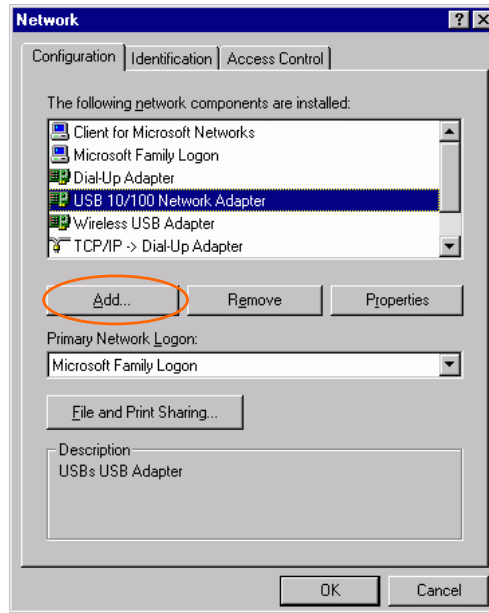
Network

?

X

Configuration | Identification | Access Control

The following network components are installed:

Client for Microsoft Networks
Microsoft Family Logon
Dial-Up Adapter
USB 10/100 Network Adapter
Wireless USB Adapter
TCP/IP -> Dial-Up Adapter

Add... | Remove | Properties

Primary Network Logon:

Microsoft Family Logon

File and Print Sharing...

Description
USBs USB Adapter

OK | Cancel